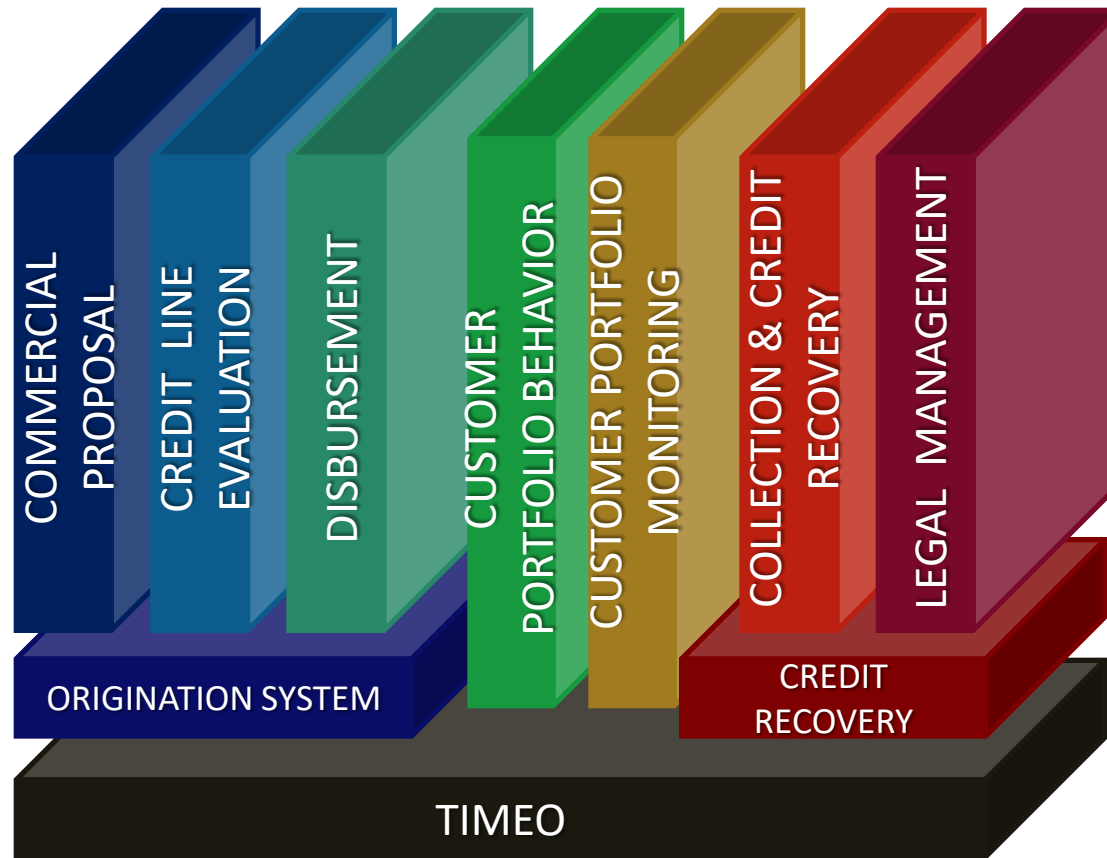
COMMERCIAL PROPOSAL

CREDIT LINE EVALUATION

DISBURSEMENT

CUSTOMER PORTFOLIO BEHAVIOR

CUSTOMER PORTFOLIO MONITORING

COLLECTION & CREDIT RECOVERY

LEGAL MANAGEMENT

ORIGINATION SYSTEM

CREDIT RECOVERY

TIMEO